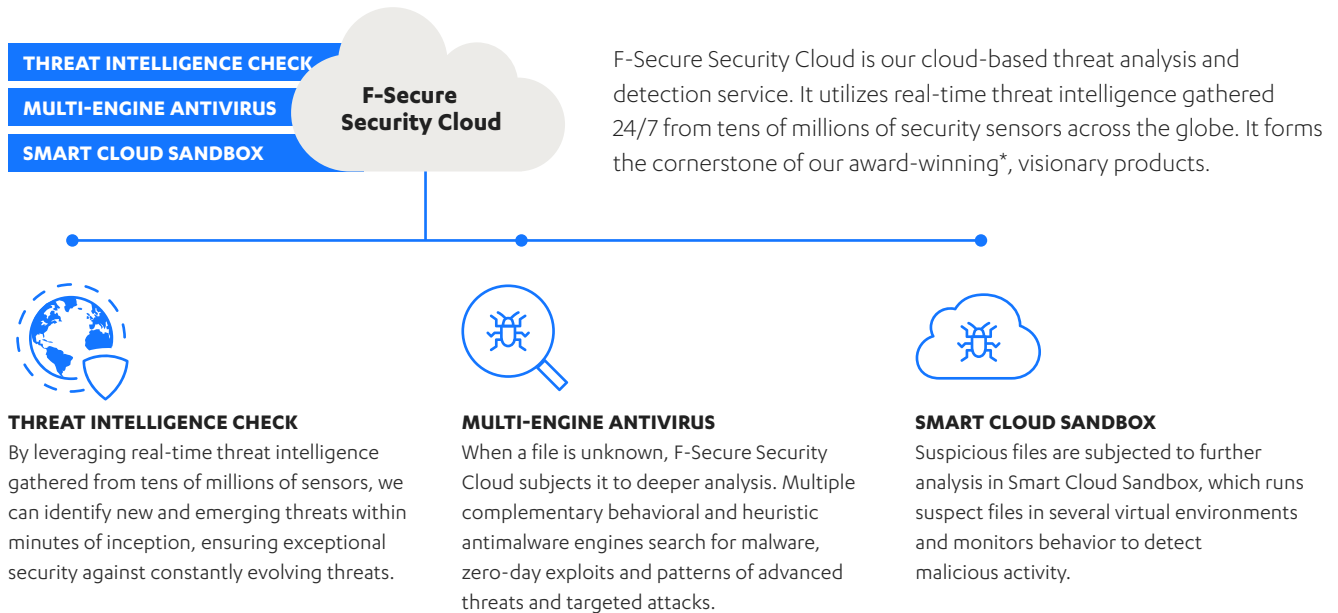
THREAT INTELLIGENCE CHECK
MULTI-ENGINE ANTIVIRUS
SMART CLOUD SANDBOX

F-Secure Security Cloud

F-Secure Security Cloud is our cloud-based threat analysis and detection service. It utilizes real-time threat intelligence gathered 24/7 from tens of millions of security sensors across the globe. It forms the cornerstone of our award-winning*, visionary products.

THREAT INTELLIGENCE CHECK
By leveraging real-time threat intelligence gathered from tens of millions of sensors, we can identify new and emerging threats within minutes of inception, ensuring exceptional security against constantly evolving threats.

MULTI-ENGINE ANTIVIRUS
When a file is unknown, F-Secure Security Cloud subjects it to deeper analysis. Multiple complementary behavioral and heuristic antimalware engines search for malware, zero-day exploits and patterns of advanced threats and targeted attacks.

SMART CLOUD SANDBOX
Suspicious files are subjected to further analysis in Smart Cloud Sandbox, which runs suspect files in several virtual environments and monitors behavior to detect malicious activity.